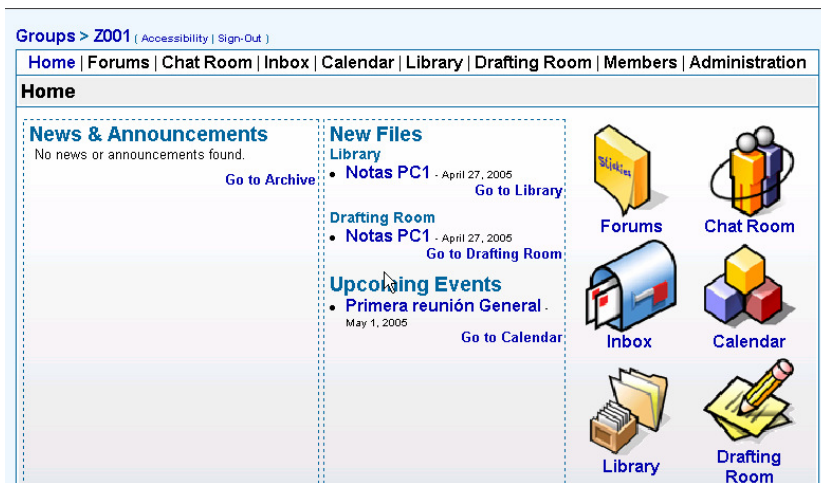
Groups > Z001 ( Accessibility | Sign-Out )

Home | Forums | Chat Room | Inbox | Calendar | Library | Drafting Room | Members | Administration

Home

News & Announcements
No news or announcements found.
Go to Archive

New Files
Library
• Notas PC1 - April 27, 2005
Go to Library

Drafting Room
• Notas PC1 - April 27, 2005
Go to Drafting Room

Upcoming Events
• Primera reunión General - May 1, 2005
Go to Calendar

Stickies

Forums
Chat Room
Inbox
Calendar
Library
Drafting Room